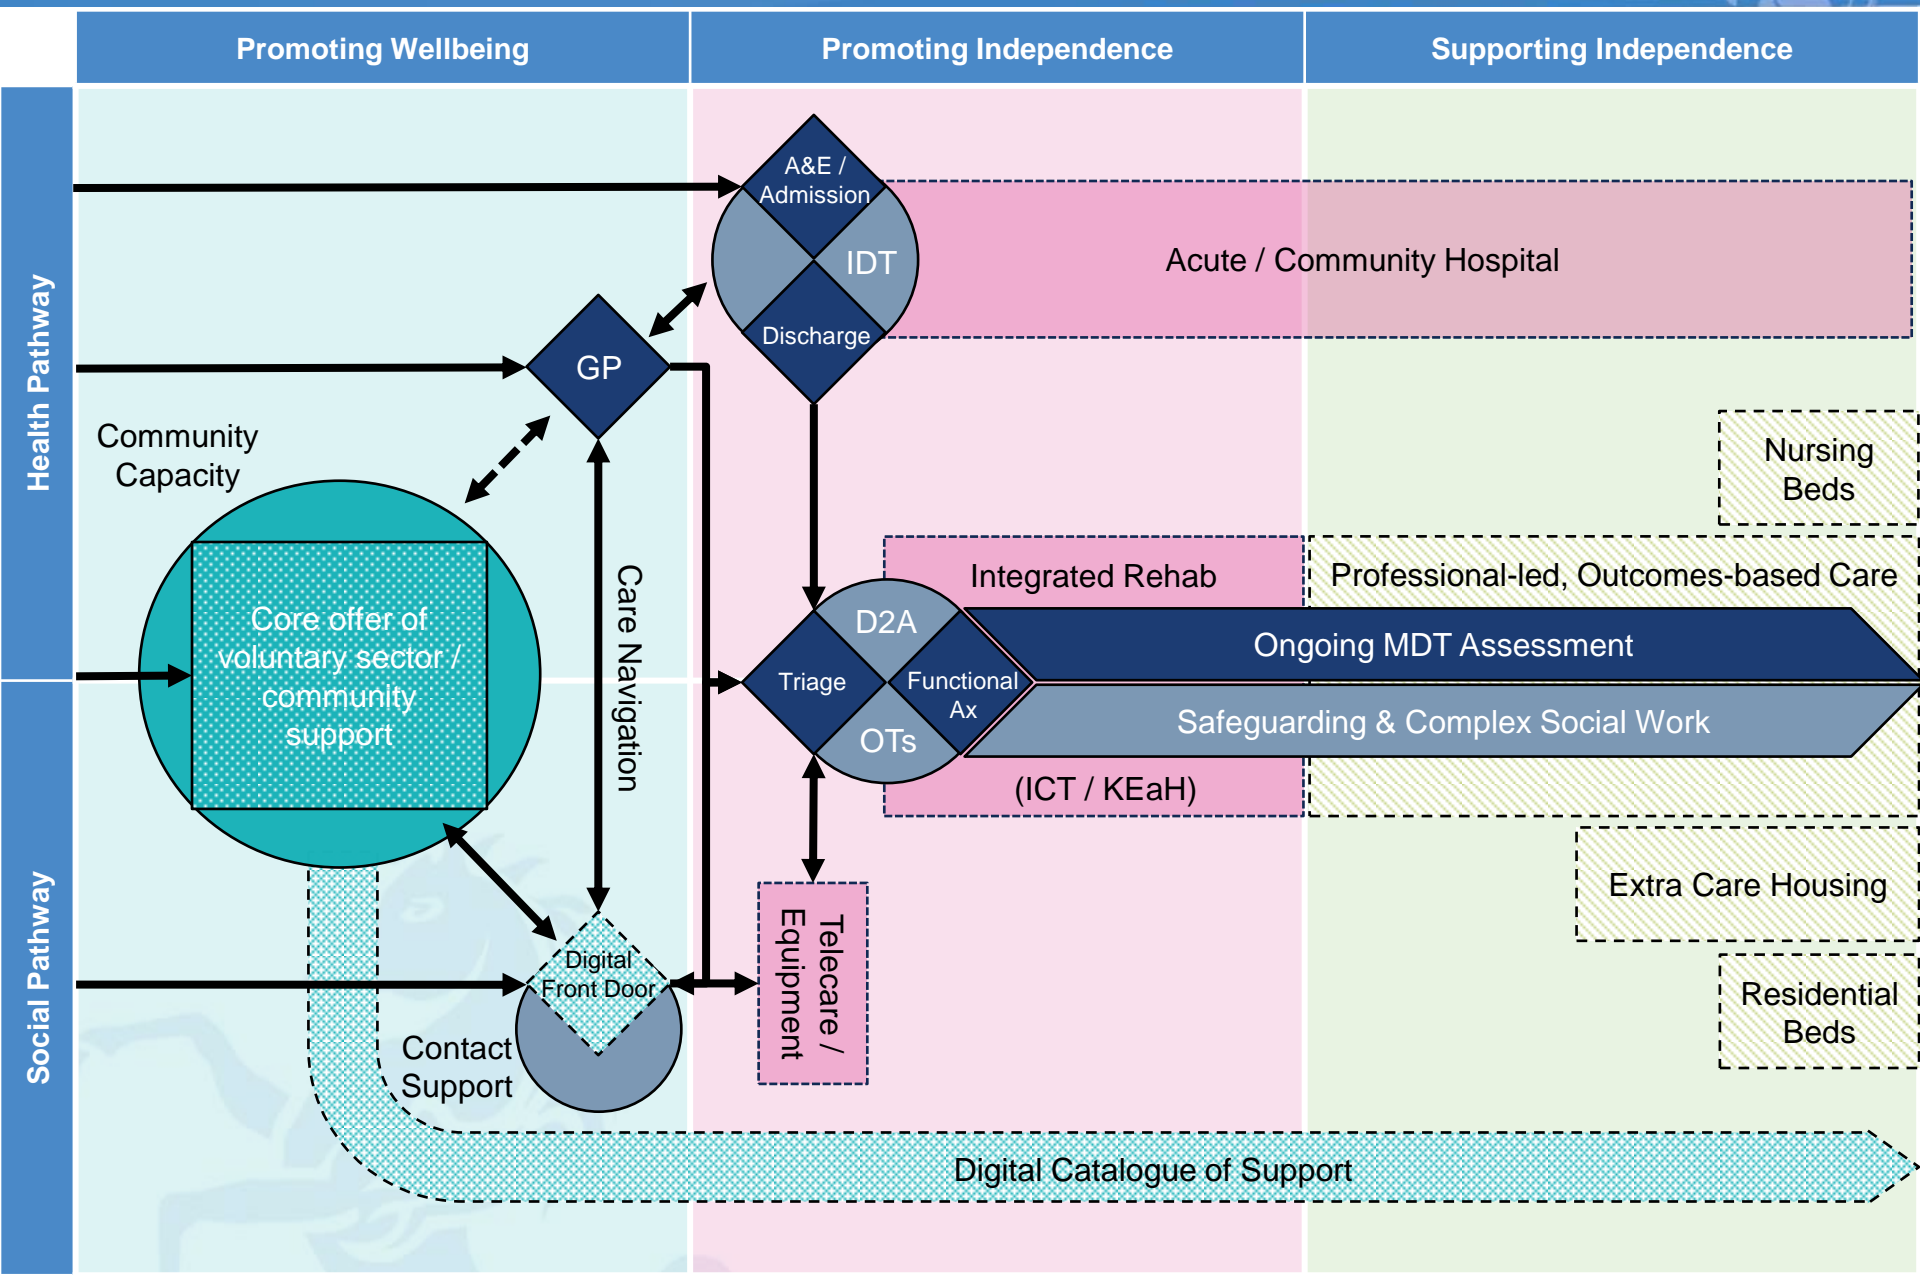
Promoting Wellbeing

Promoting Independence

Supporting Independence

Health Pathway

Social Pathway

A&E / Admission

IDT

Discharge

Acute / Community Hospital

GP

Community Capacity

Core offer of voluntary sector / community support

Care Navigation

Nursing Beds

Integrated Rehab

Professional-led, Outcomes-based Care

D2A

Triage

Functional Ax

OTs

Ongoing MDT Assessment

Safeguarding & Complex Social Work

(ICT / KEaH)

Extra Care Housing

Digital Front Door

Contact Support

Telecare / Equipment

Residential Beds

Digital Catalogue of Support